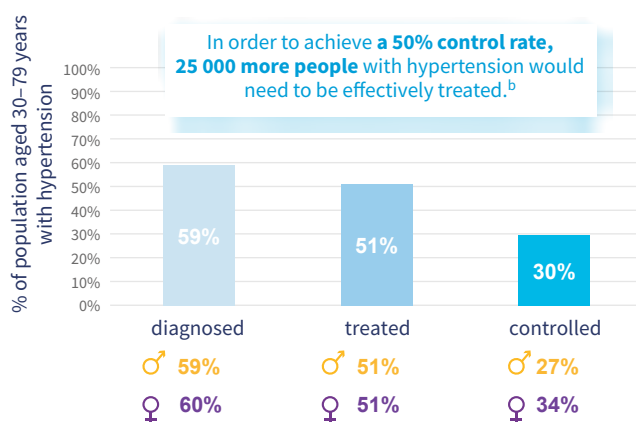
In order to achieve **a 50% control rate, 25 000 more people** with hypertension would need to be effectively treated.$^b$

% of population aged 30–79 years with hypertension

100%
90%
80%
70%
60%
50%
40%
30%
20%
10%
0%

59%
51%
30%

diagnosed
treated
controlled

♂ 59%
♀ 60%

♂ 51%
♀ 51%

♂ 27%
♀ 34%